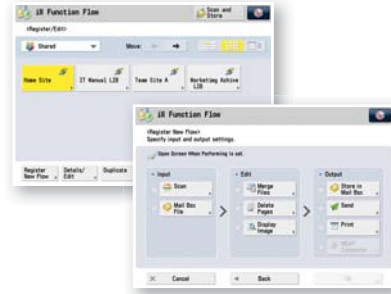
iR Function Flow

Scan and Store

<Register/Edit>

Shared

Move:

Home Site

IT Manual LIB

Team Site A

Marketing Achive LIB

Register New Flow

Details/ Edit

Duplicate

iR Function Flow

<Register New Flow>
Specify input and output settings.

Open Screen When Performing is Set.

Input

Scan

Mail Box File

Edit

Merge Files

Delete Pages

Display Image

Output

Store in Mail Box

Send

Print

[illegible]

Cancel

Back

OK